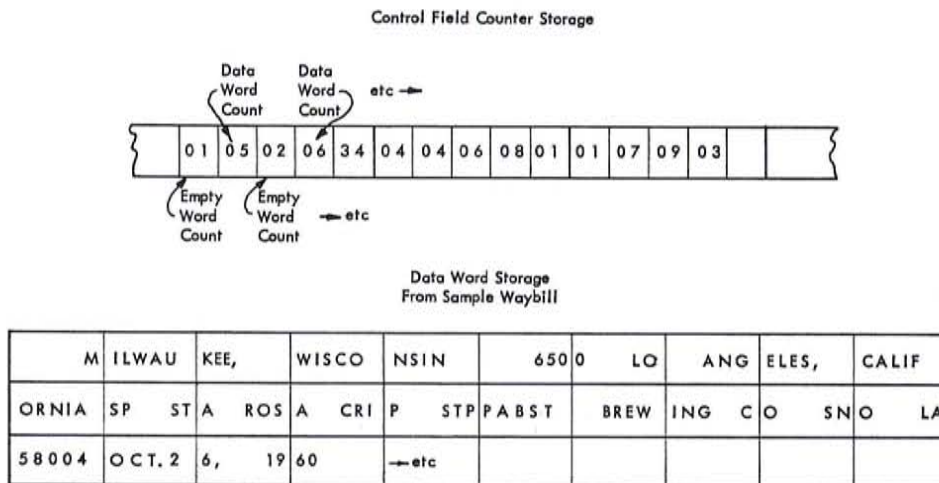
Control Field Counter Storage

Data Word Count

Data Word Count

etc →

| 01 | 05 | 02 | 06 | 34 | 04 | 04 | 06 | 08 | 01 | 01 | 07 | 09 | 03 |
|---|---|---|---|---|---|---|---|---|---|---|---|---|---|

Empty Word Count

Empty Word Count

← etc

Data Word Storage
From Sample Waybill

| M | ILWAU | KEE, | WISCO | NSIN | 650 | 0 LO | ANG | ELES, | CALIF |
|---|---|---|---|---|---|---|---|---|---|
| ORNIA | SP ST | A ROS | A CRI | P STP | PABST | BREW | ING C | O SN | O LA |
| 58004 | OCT. 2 | 6, 19 | 60 | →etc | | | | | |